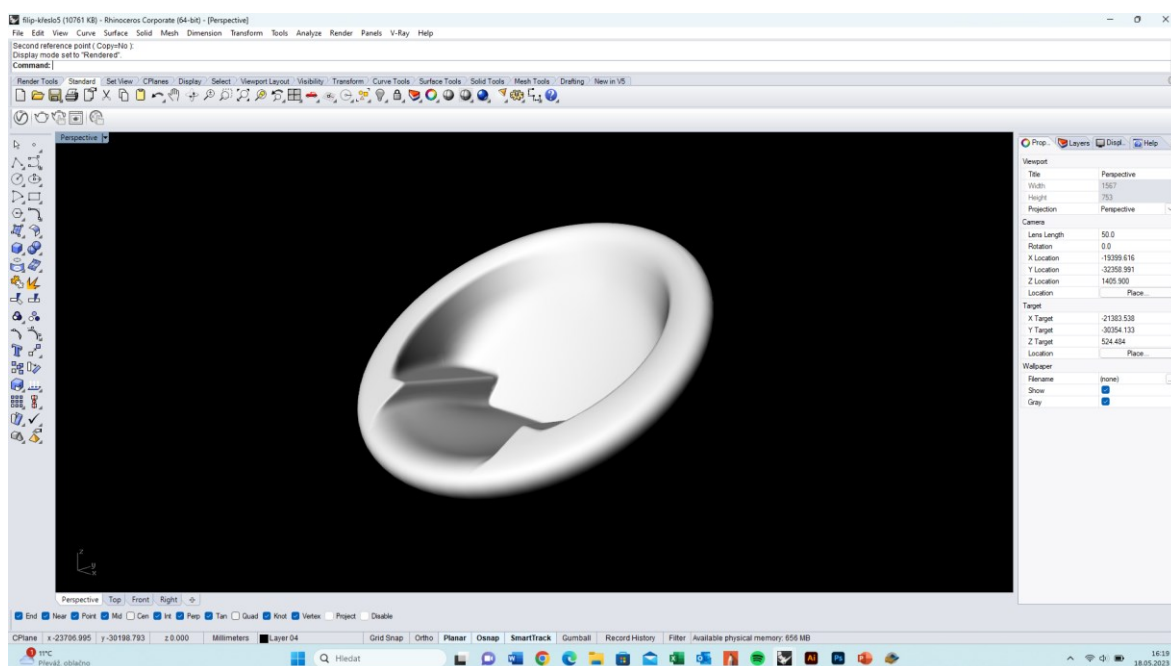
filip-křeslo5 (10761 KB) - Rhinoceros Corporate (64-bit) - [Perspective]
File Edit View Curve Surface Solid Mesh Dimension Transform Tools Analyze Render Panels V-Ray Help

Second reference point ( Copy=No ):
Display mode set to "Rendered".
Command:

Render Tools Standard Set View CPlanes Display Select Viewport Layout Visibility Transform Curve Tools Surface Tools Solid Tools Mesh Tools Drafting New in V5

Perspective

Prop... Layers Displ... Help

Viewport
| | |
|---|---|
| Title | Perspective |
| Width | 1567 |
| Height | 753 |
| Projection | Perspective |

Camera
| | |
|---|---|
| Lens Length | 50.0 |
| Rotation | 0.0 |
| X Location | -19399.616 |
| Y Location | -32358.991 |
| Z Location | 1405.900 |
| Location | Place... |

Target
| | |
|---|---|
| X Target | -21383.538 |
| Y Target | -30354.133 |
| Z Target | 524.484 |
| Location | Place... |

Wallpaper
| | |
|---|---|
| Filename | (none) |
| Show | |
| Gray | |

z
y

Perspective Top Front Right

End Near Point Mid Cen Int Perp Tan Quad Knot Vertex Project Disable

CPlane x -23706.995 y -30198.793 z 0.000 Millimeters Layer 04 Grid Snap Ortho Planar Osnap SmartTrack Gumball Record History Filter Available physical memory: 656 MB

11°C
Převážně oblačno
Hledat
16:19
18.05.2023